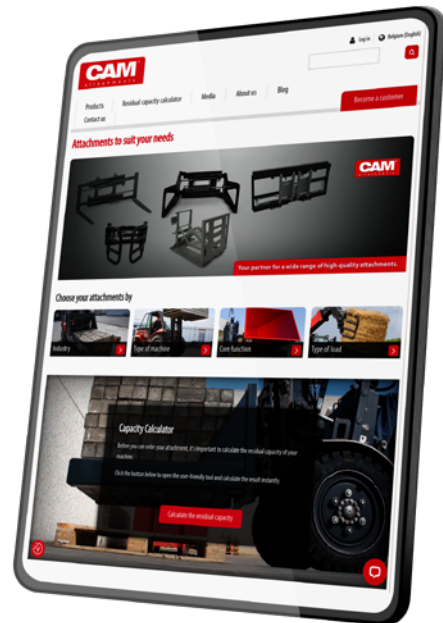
CAM
attachments

Log in
Belgium (English)

Products
Residual capacity calculator
Media
About us
Blog
Become a customer
Contact us

Attachments to suit your needs

CAM
attachments

Your partner for a wide range of high-quality attachments.

Choose your attachments by

Industry
Type of machine
Core function
Type of load

Capacity Calculator

Before you can order your attachment, it's important to calculate the residual capacity of your machine.

Click the button below to open the user-friendly tool and calculate the result instantly.

Calculate the residual capacity